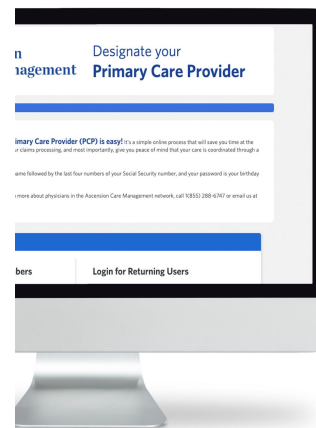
n
nagement

Designate your
Primary Care Provider

imary Care Provider (PCP) is easy! It's a simple online process that will save you time at the r claims processing, and most importantly, give you peace of mind that your care is coordinated through a

ame followed by the last four numbers of your Social Security number, and your password is your birthday

n more about physicians in the Ascension Care Management network, call 1(855) 288-6747 or email us at

bers

Login for Returning Users